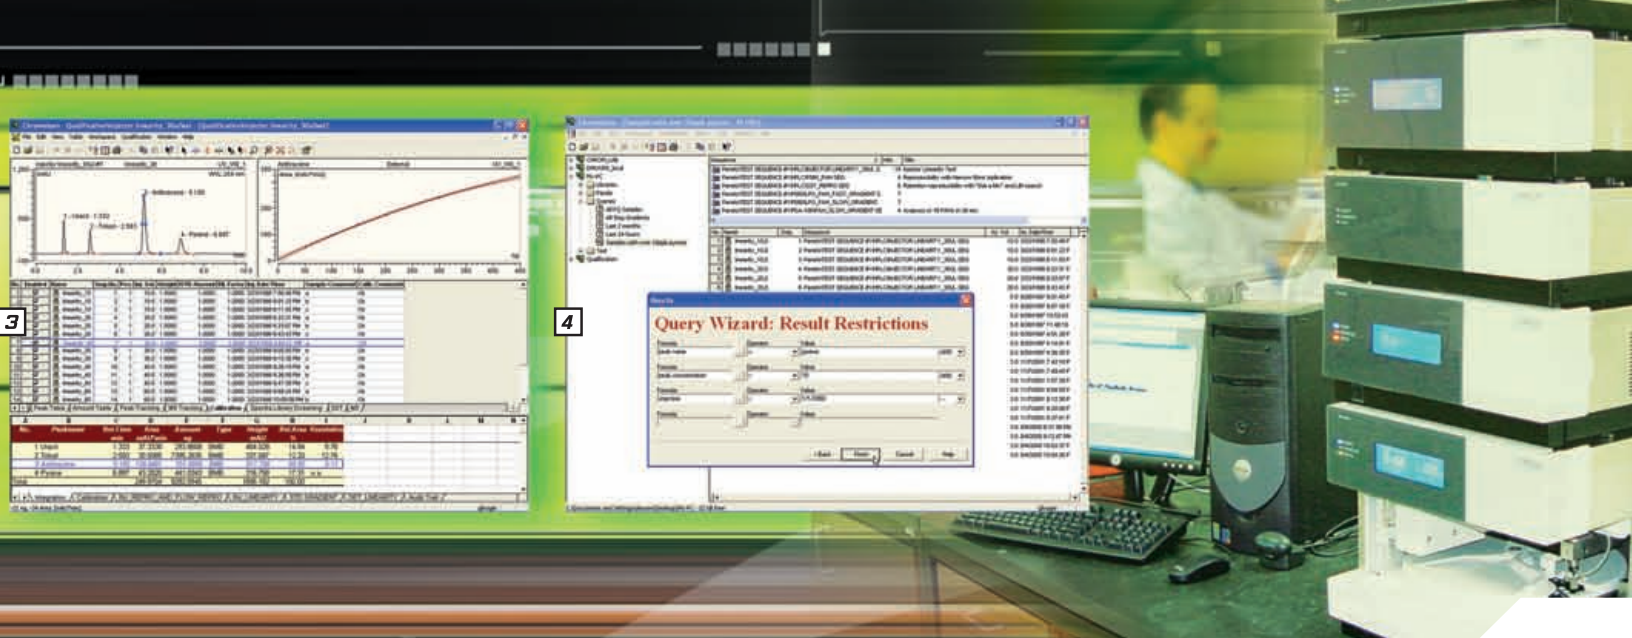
3

4

Query Wizard: Result Restrictions

< Back

Finish

Cancel

Help

1 - Uracil

2 - Toluol

3 - Anthracene - 5.190

4 - Pyrene

No.

Peakname

Ret.Time

Area

Amount

Type

Height

Rel.Area

Resolution

1 Uracil

2 Toluol

3 Anthracene

4 Pyrene

Total

Peak Table

Amount Table

Peak Tracking

MS Tracking

Calibration

Spectra Library Screening

SST

Integration

Calibration

Qualification